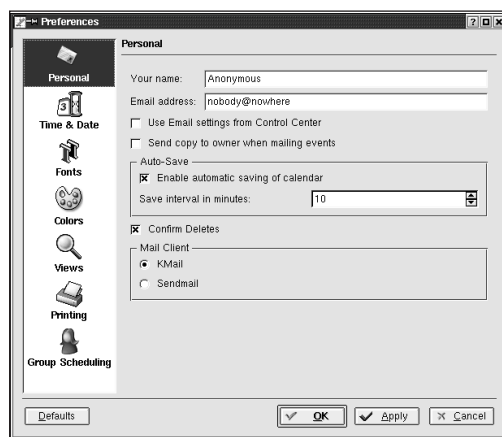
Preferences

Personal

Time & Date

Fonts

Colors

Views

Printing

Group Scheduling

Personal

Your name: Anonymous

Email address: nobody@nowhere

Use Email settings from Control Center

Send copy to owner when mailing events

Auto-Save

Enable automatic saving of calendar

Save interval in minutes: 10

Confirm Deletes

Mail Client

KMail

Sendmail

Defaults

OK

Apply

Cancel